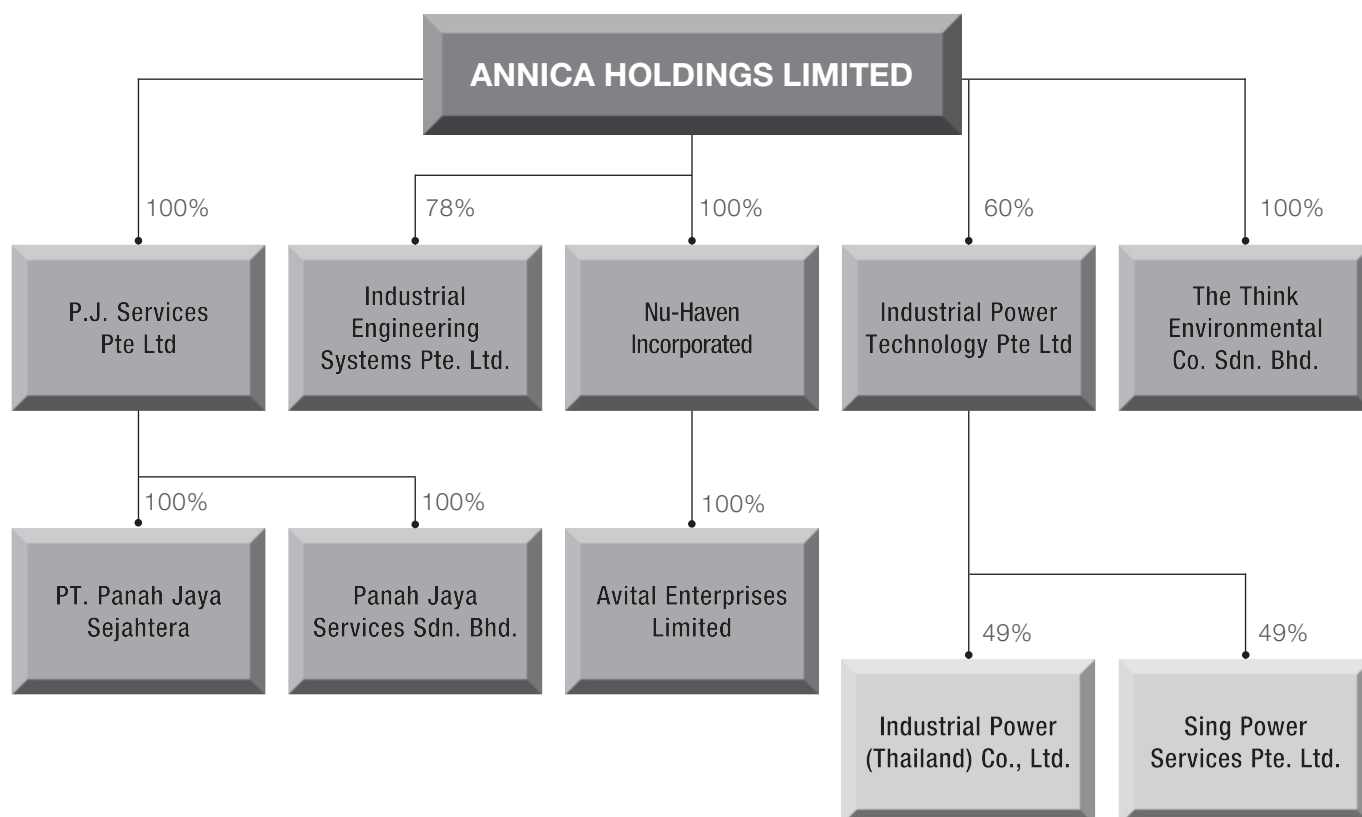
ANNICA HOLDINGS LIMITED

100%
P.J. Services Pte Ltd

78%
Industrial Engineering Systems Pte. Ltd.

100%
Nu-Haven Incorporated

60%
Industrial Power Technology Pte Ltd

100%
The Think Environmental Co. Sdn. Bhd.

100%
PT. Panah Jaya Sejahtera

100%
Panah Jaya Services Sdn. Bhd.

100%
Avital Enterprises Limited

49%
Industrial Power (Thailand) Co., Ltd.

49%
Sing Power Services Pte. Ltd.